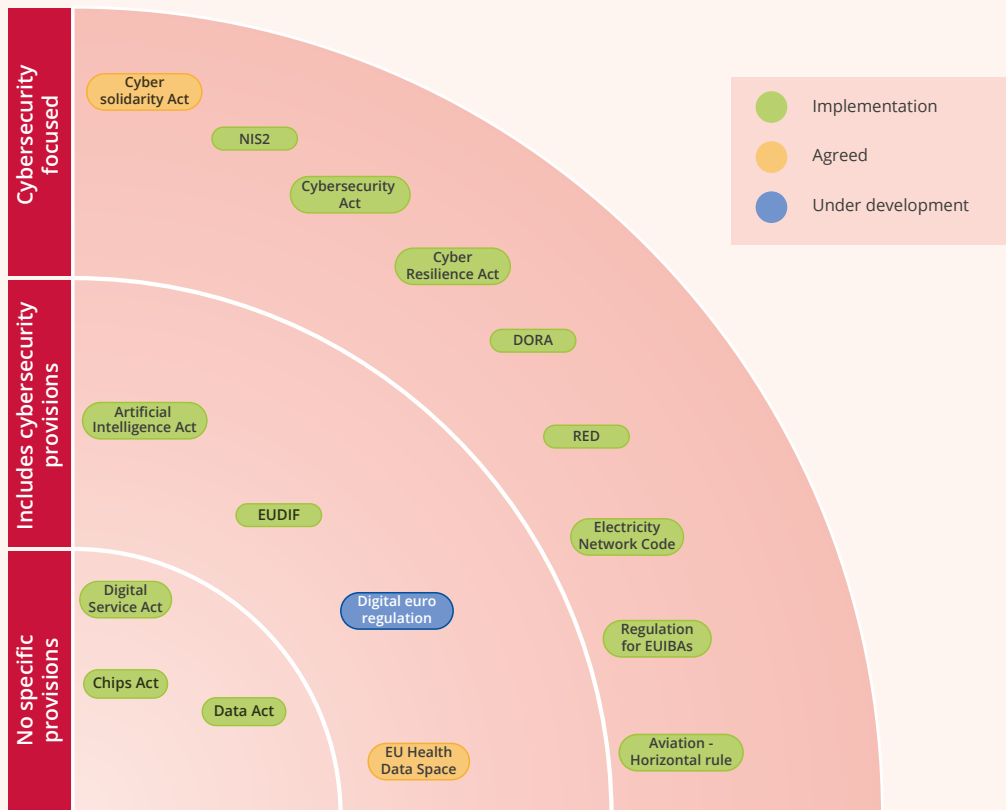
Cybersecurity focused

Includes cybersecurity provisions

No specific provisions

Implementation

Agreed

Under development

Cyber solidarity Act

NIS2

Cybersecurity Act

Cyber Resilience Act

DORA

RED

Electricity Network Code

Regulation for EUIBAs

Aviation - Horizontal rule

Artificial Intelligence Act

EUDIF

Digital euro regulation

EU Health Data Space

Digital Service Act

Chips Act

Data Act